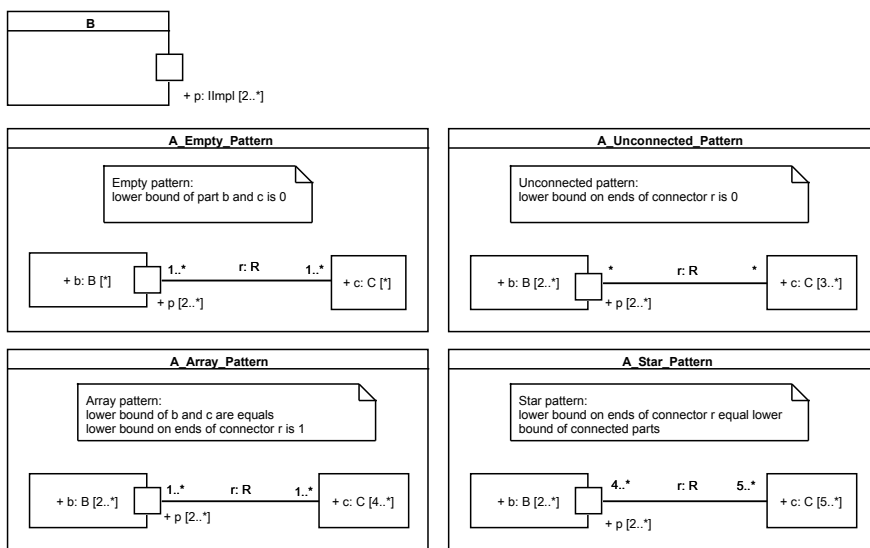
B

+ p: IImpl [2..*]

A_Empty_Pattern

Empty pattern:
lower bound of part b and c is 0

+ b: B [*]

1..*

r: R

1..*

+ c: C [*]

+ p [2..*]

A_Unconnected_Pattern

Unconnected pattern:
lower bound on ends of connector r is 0

+ b: B [2..*]

*

r: R

*

+ c: C [3..*]

+ p [2..*]

A_Array_Pattern

Array pattern:
lower bound of b and c are equals
lower bound on ends of connector r is 1

+ b: B [2..*]

1..*

r: R

1..*

+ c: C [4..*]

+ p [2..*]

A_Star_Pattern

Star pattern:
lower bound on ends of connector r equal lower bound of connected parts

+ b: B [2..*]

4..*

r: R

5..*

+ c: C [5..*]

+ p [2..*]